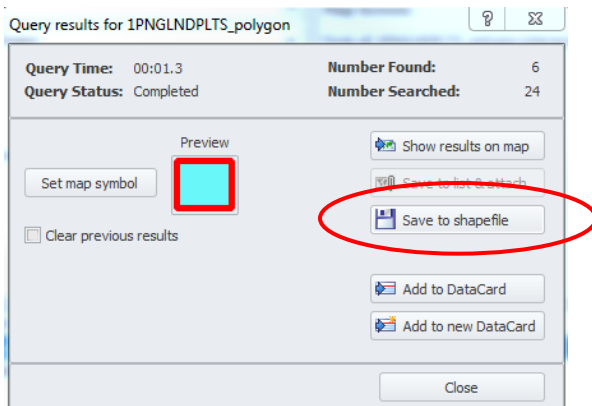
Query results for 1PNGLNDPLTS_polygon

?

X

Query Time: 00:01.3

Query Status: Completed

Number Found: 6

Number Searched: 24

Preview

Set map symbol

Clear previous results

Show results on map

Save to list & attach

Save to shapefile

Add to DataCard

Add to new DataCard

Close